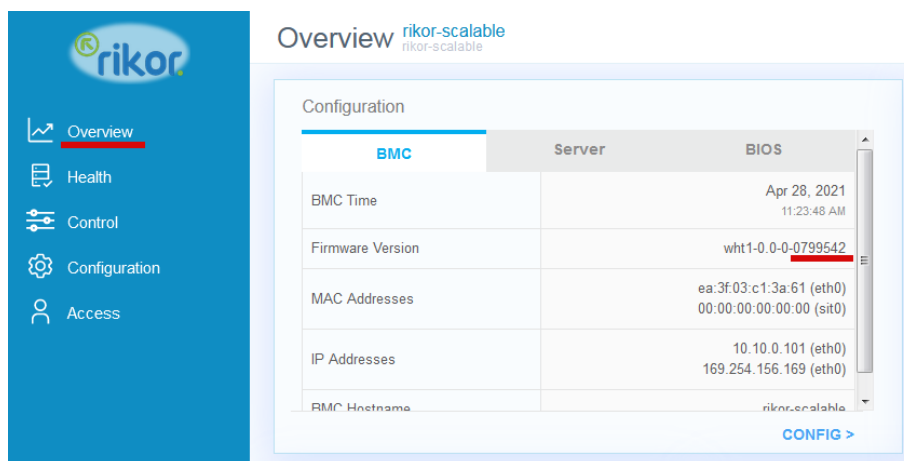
rikor

Overview

Health

Control

Configuration

Access

Overview rikor-scalable
rikor-scalable

Configuration

BMC | Server | BIOS

| | |
|---|---|
| BMC Time | Apr 28, 2021 11:23:48 AM |
| Firmware Version | wht1-0.0-0-0799542 |
| MAC Addresses | ea:3f:03:c1:3a:61 (eth0) 00:00:00:00:00:00 (sit0) |
| IP Addresses | 10.10.0.101 (eth0) 169.254.156.169 (eth0) |
| BMC Hostname | rikor-scalable |

CONFIG >